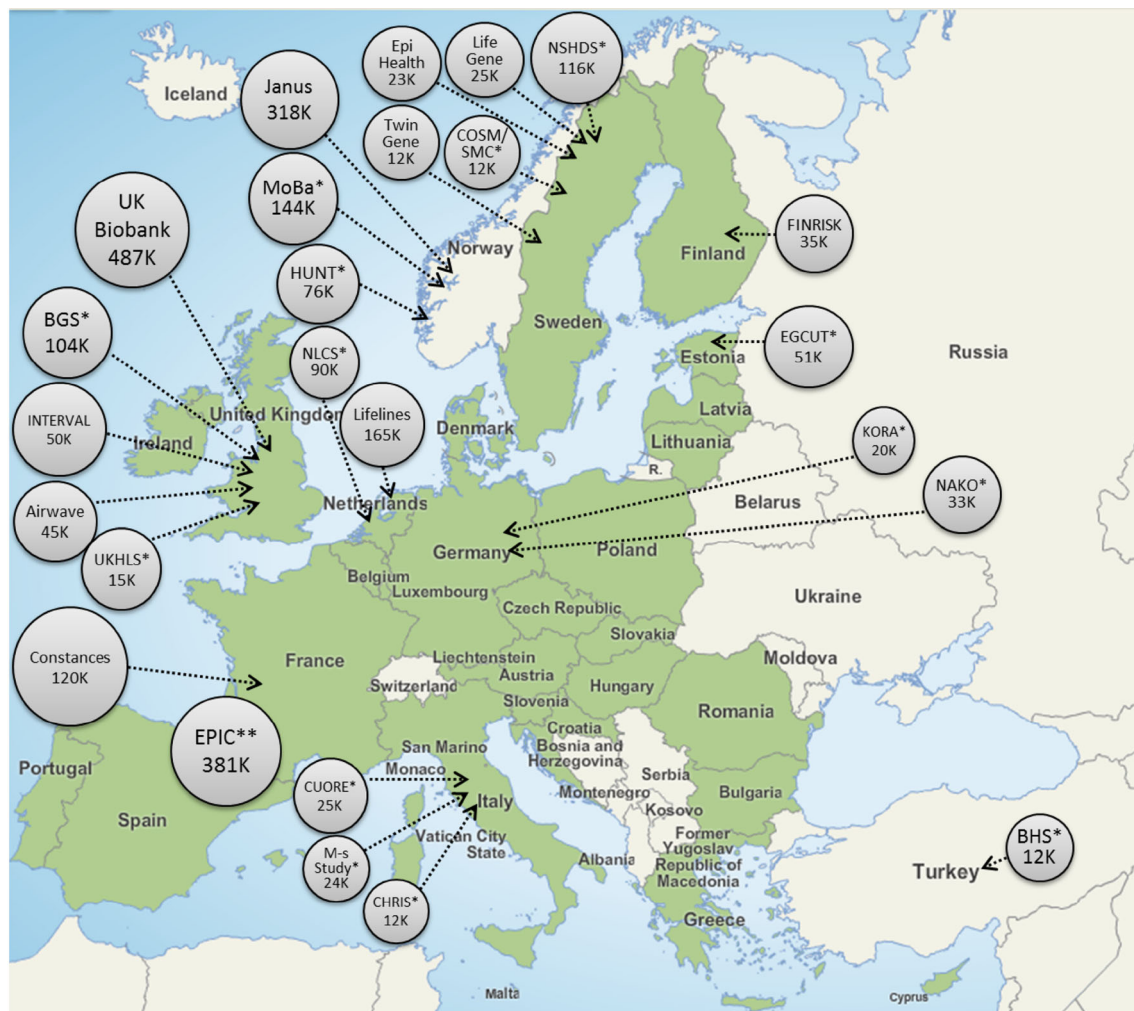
Iceland

Janus 318K

Epi Health 23K

Life Gene 25K

NSHDS* 116K

Twin Gene 12K

COSM/ SMC* 12K

MoBa* 144K

UK Biobank 487K

Norway

FINRISK 35K

Finland

HUNT* 76K

Sweden

BGS* 104K

NLCS* 90K

EGCUT* 51K

Estonia

Russia

Latvia

INTERVAL 50K

United Kingdom

Lifelines 165K

Denmark

Lithuania

Ireland

KORA* 20K

R.

NAKO* 33K

Airwave 45K

Netherlands

Belarus

UKHLS* 15K

Germany

Poland

Belgium

Luxembourg

Czech Republic

Ukraine

Slovakia

Constances 120K

France

Liechtenstein

Moldova

Austria

Switzerland

Hungary

Slovenia

Romania

Croatia

EPIC** 381K

San Marino

Bosnia and Herzegovina

Portugal

Monaco

Serbia

CUORE* 25K

Montenegro

Bulgaria

Italy

Kosovo

Spain

Vatican City State

Former Yugoslav Republic of Macedonia

M-s Study* 24K

Albania

BHS* 12K

Turkey

CHRIS* 12K

Greece

Malta

Cyprus